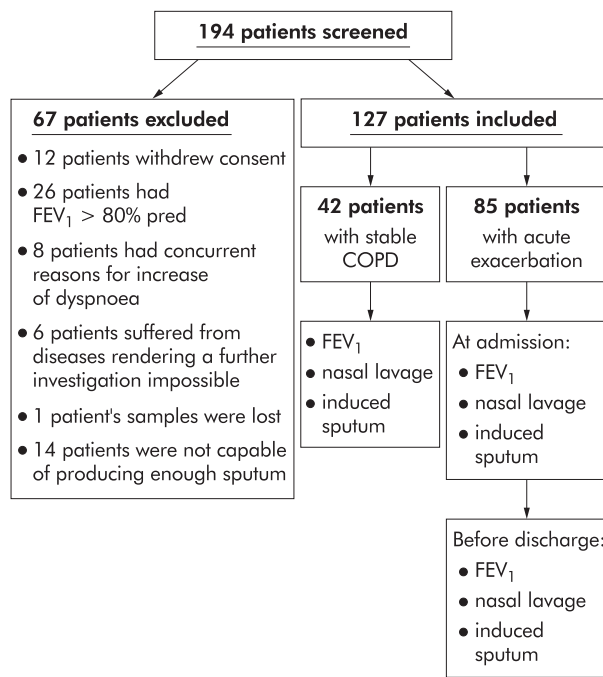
194 patients screened

67 patients excluded

• 12 patients withdrew consent
• 26 patients had $FEV_1$ > 80% pred
• 8 patients had concurrent reasons for increase of dyspnoea
• 6 patients suffered from diseases rendering a further investigation impossible
• 1 patient's samples were lost
• 14 patients were not capable of producing enough sputum

127 patients included

42 patients with stable COPD

• $FEV_1$
• nasal lavage
• induced sputum

85 patients with acute exacerbation

At admission:
• $FEV_1$
• nasal lavage
• induced sputum

Before discharge:
• $FEV_1$
• nasal lavage
• induced sputum